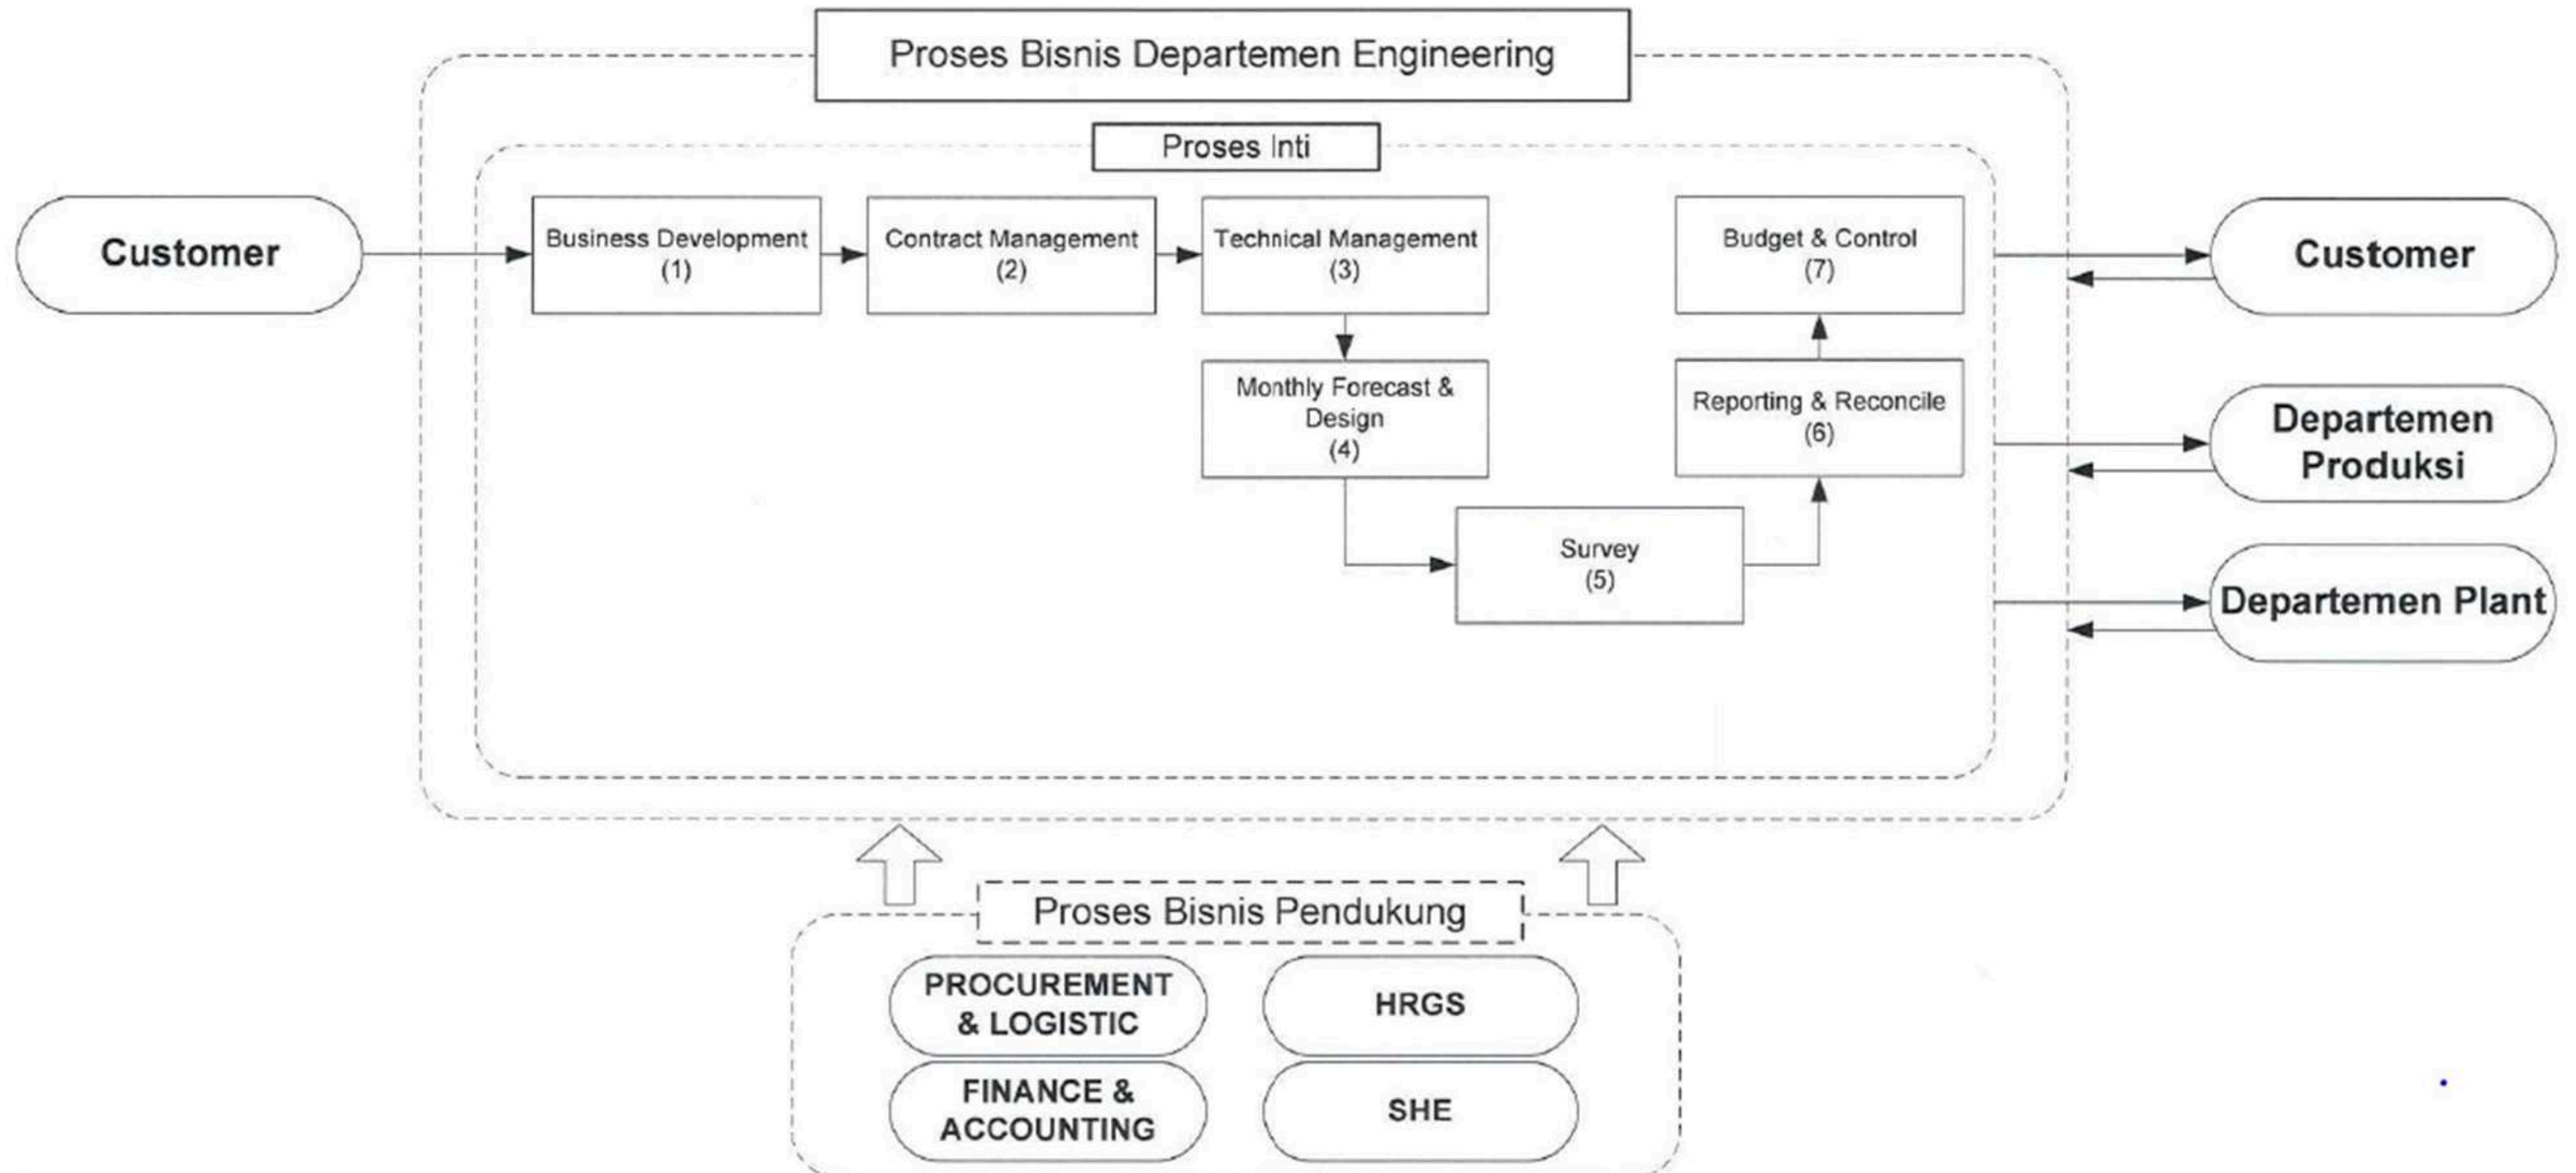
Proses Bisnis Departemen Engineering

Proses Inti

Customer

Business Development (1)

Contract Management (2)

Technical Management (3)

Budget & Control (7)

Customer

Monthly Forecast & Design (4)

Reporting & Reconcile (6)

Departemen Produksi

Survey (5)

Departemen Plant

Proses Bisnis Pendukung

PROCUREMENT & LOGISTIC

HRGS

FINANCE & ACCOUNTING

SHE